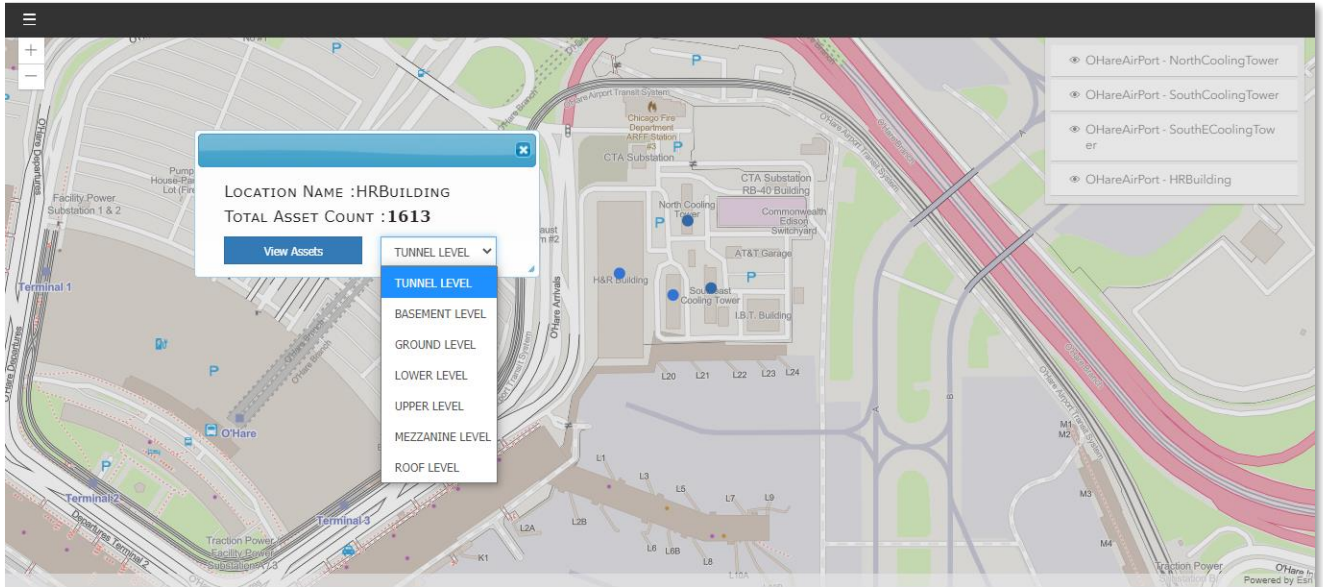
☰

+
−

OHareAirPort - NorthCoolingTower
OHareAirPort - SouthCoolingTower
OHareAirPort - SouthECoolingTower
OHareAirPort - HRBuilding

LOCATION NAME :HRBUILDING
TOTAL ASSET COUNT :1613

View Assets

TUNNEL LEVEL

TUNNEL LEVEL
BASEMENT LEVEL
GROUND LEVEL
LOWER LEVEL
UPPER LEVEL
MEZZANINE LEVEL
ROOF LEVEL

P
Chicago Fire Department ARFF Station #3
CTA Substation
CTA Substation RB-40 Building
North Cooling Tower
Commonwealth Edison Switchyard
AT&T Garage
H&R Building
Southeast Cooling Tower
I.B.T. Building
Facility Power Substation 1 & 2
Pump House-Parking Lot (Fire
Terminal 1
O'Hare
Terminal 2
Terminal 3
Departures Terminal 2
Traction Power Facility Power Substation 4 / 3
O'Hare Arrivals
O'Hare Departures
O'Hare Airport Transit System
L20 L21 L22 L23 L24
L1 L3 L5 L7 L9
L2A L2B L6 L6B L8 L10A
K1
M1 M2 M3 M4
Traction Power Substation
Powered by Esri